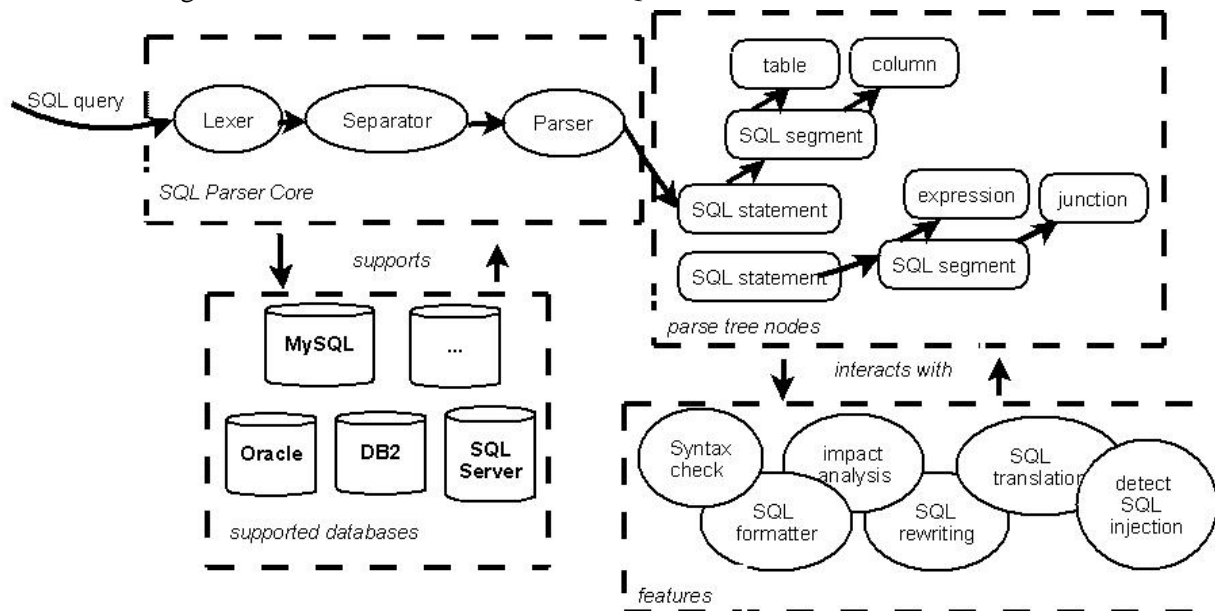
SQL query
Lexer
Separator
Parser
SQL Parser Core
supports
MySQL
...
Oracle
DB2
SQL Server
supported databases
table
column
SQL segment
SQL statement
expression
junction
SQL statement
SQL segment
parse tree nodes
interacts with
Syntax check
impact analysis
SQL translation
detect SQL injection
SQL formatter
SQL rewriting
features